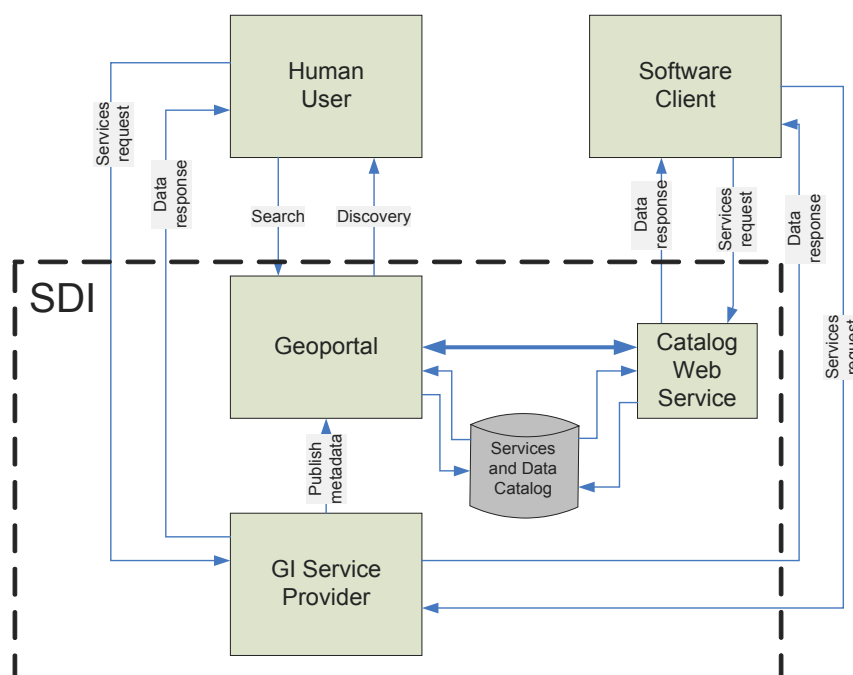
Human User

Software Client

Services request

Data response

Search

Discovery

Data response

Services request

Data response

SDI

Geoportal

Catalog Web Service

Services request

Services and Data Catalog

Publish metadata

GI Service Provider